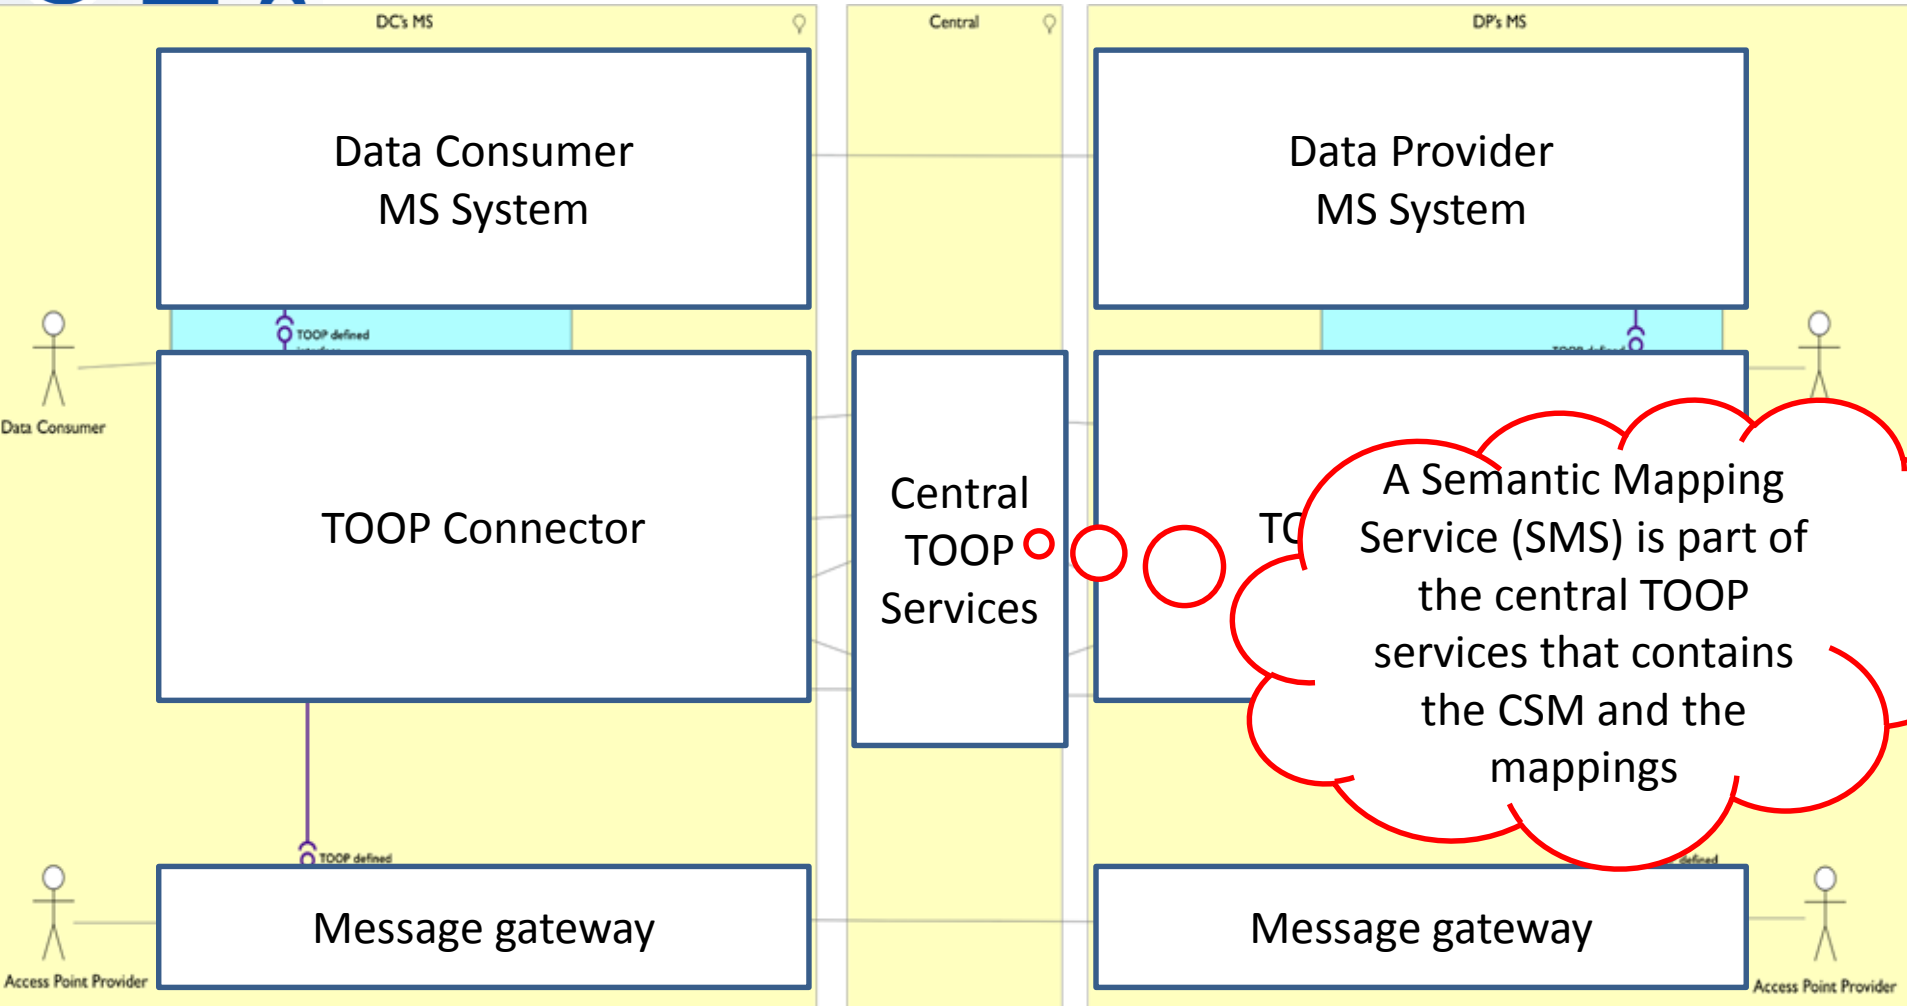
DC's MS

Central

DP's MS

Data Consumer MS System

Data Provider MS System

TOOP defined

Data Consumer

TOOP Connector

Central TOOP Services

TO

A Semantic Mapping Service (SMS) is part of the central TOOP services that contains the CSM and the mappings

TOOP defined

defined

Access Point Provider

Message gateway

Message gateway

Access Point Provider